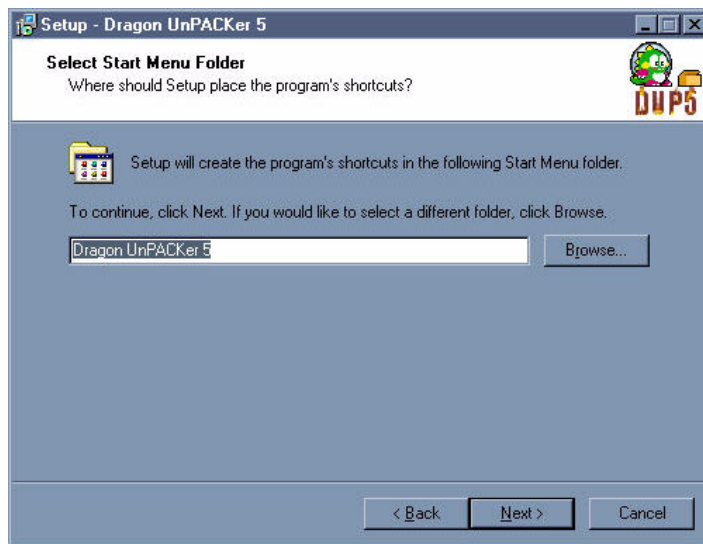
Setup - Dragon UnPACKer 5

Select Start Menu Folder
Where should Setup place the program's shortcuts?

DUP5

Setup will create the program's shortcuts in the following Start Menu folder.

To continue, click Next. If you would like to select a different folder, click Browse.

Dragon UnPACKer 5

Browse...

< Back

Next >

Cancel